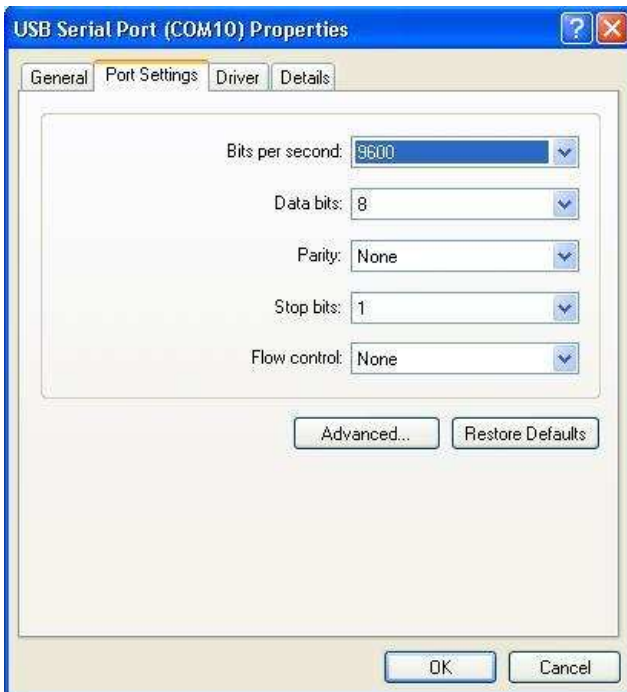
USB Serial Port (COM10) Properties

?

General | Port Settings | Driver | Details

Bits per second: 9600

Data bits: 8

Parity: None

Stop bits: 1

Flow control: None

Advanced...

Restore Defaults

OK

Cancel